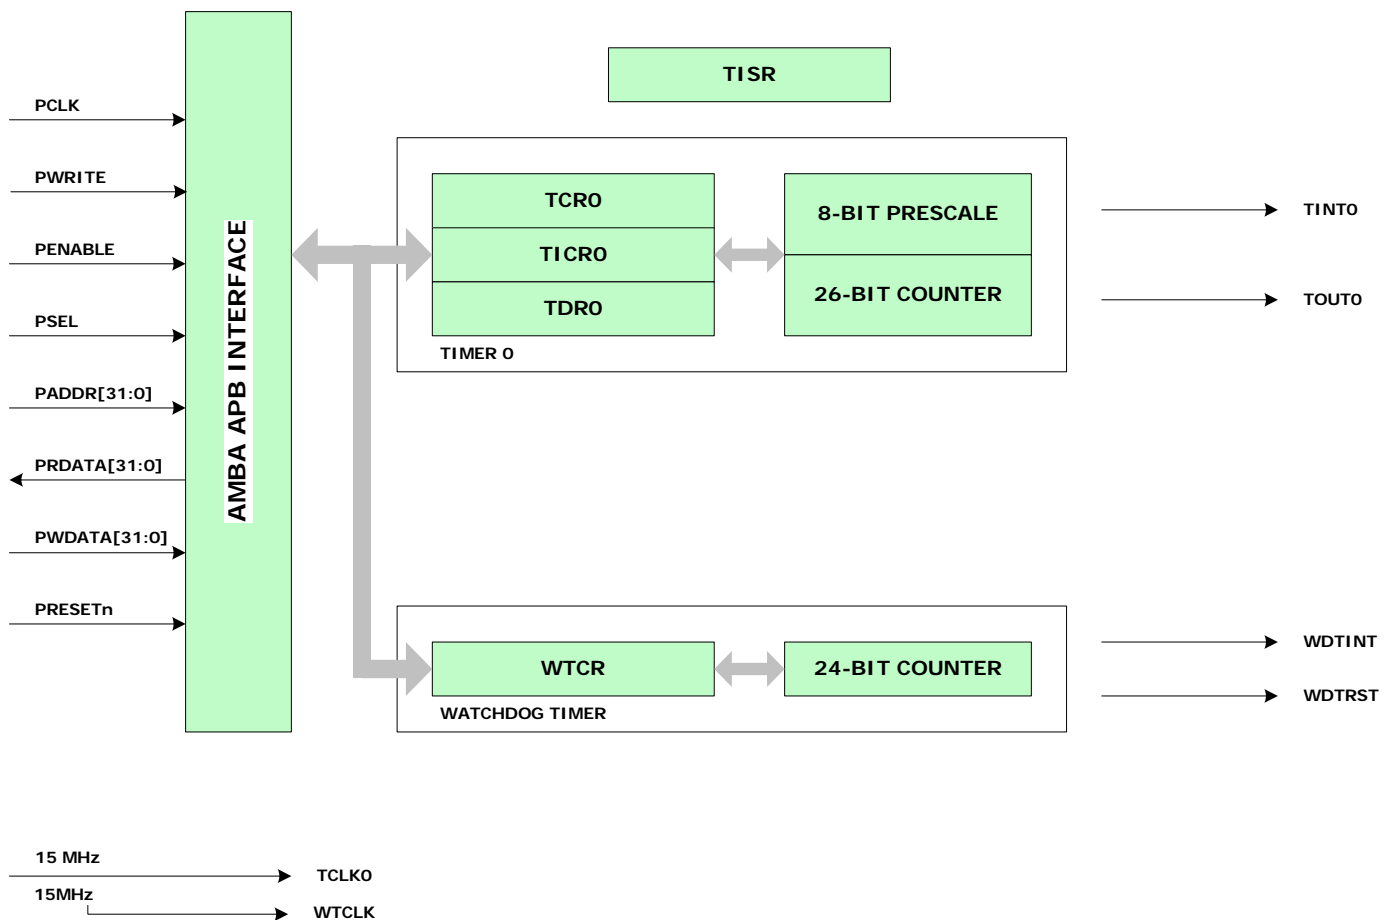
PCLK
PWRITE
PENABLE
PSEL
PADDR[31:0]
PRDATA[31:0]
PWDATA[31:0]
PRESETn

AMBA APB INTERFACE

TISR

TCR0
TICR0
TDR0
8-BIT PRESCALE
26-BIT COUNTER
TIMER 0

TINT0
TOUT0

WTCR
24-BIT COUNTER
WATCHDOG TIMER

WDTINT
WDTRST

15 MHz
TCLK0
15MHz
WTCLK